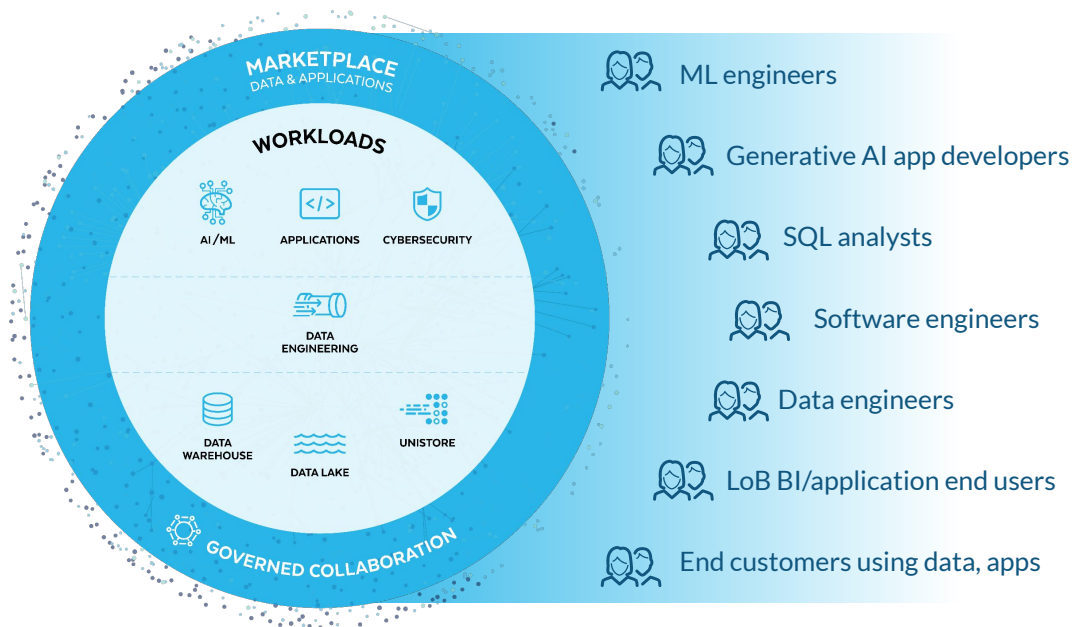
MARKETPLACE
DATA & APPLICATIONS

WORKLOADS

AI/ML

APPLICATIONS

CYBERSECURITY

DATA ENGINEERING

DATA WAREHOUSE

DATA LAKE

UNISTORE

GOVERNED COLLABORATION

ML engineers

Generative AI app developers

SQL analysts

Software engineers

Data engineers

LoB BI/application end users

End customers using data, apps